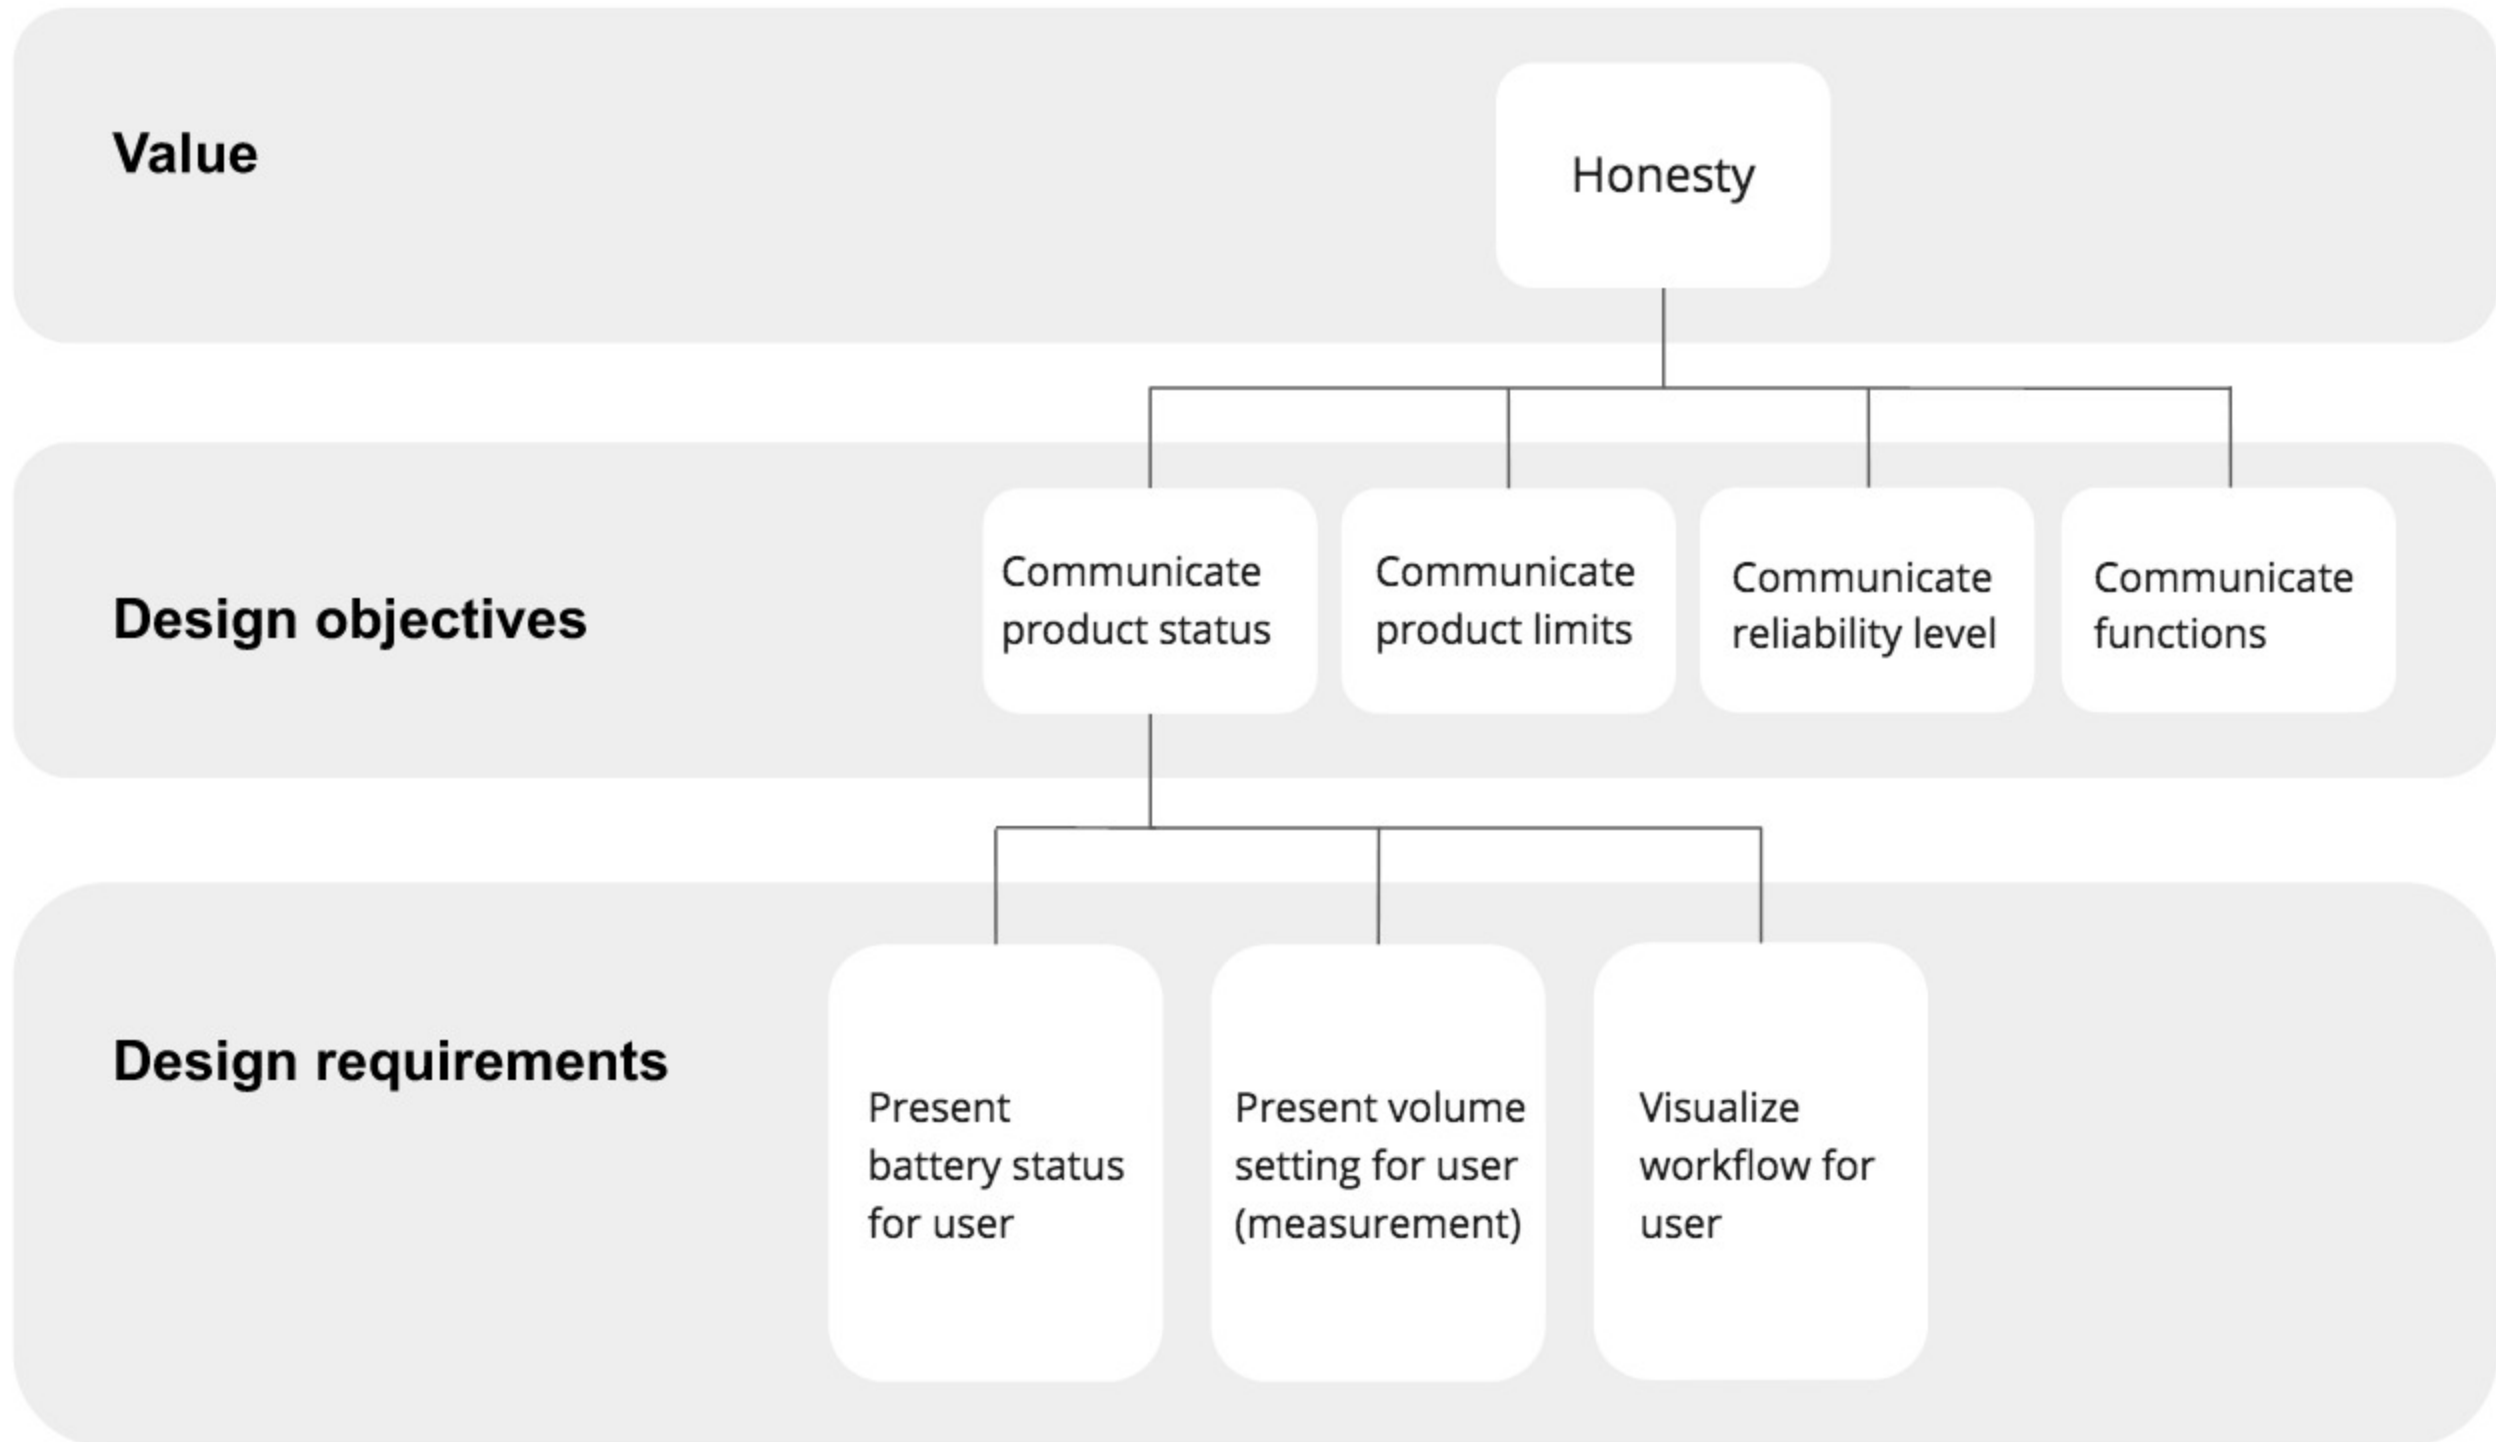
Value

Honesty

Design objectives

Communicate product status

Communicate product limits

Communicate reliability level

Communicate functions

Design requirements

Present battery status for user

Present volume setting for user (measurement)

Visualize workflow for user